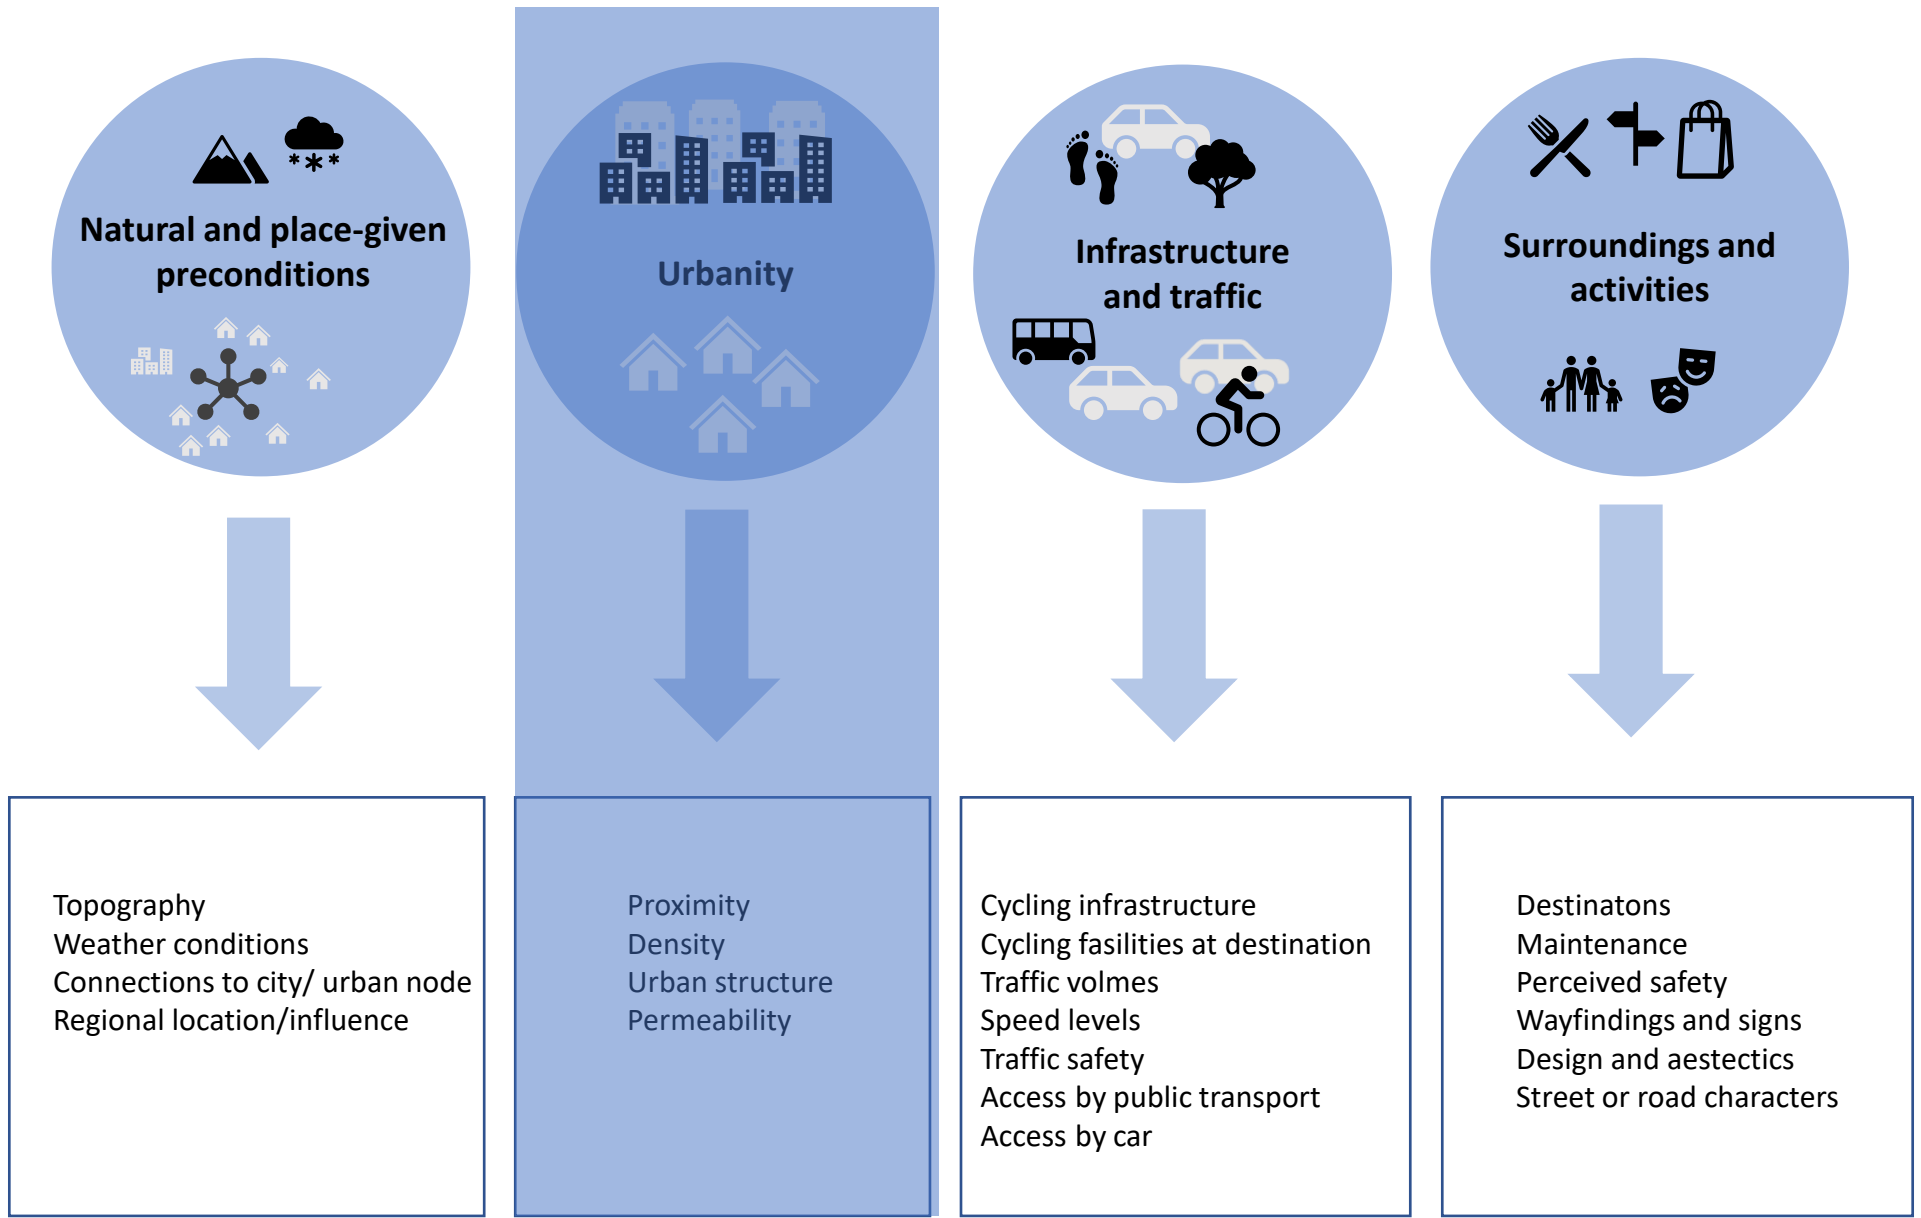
Natural and place-given preconditions

Urbanity

Infrastructure and traffic

Surroundings and activities

Topography
Weather conditions
Connections to city/ urban node
Regional location/influence

Proximity
Density
Urban structure
Permeability

Cycling infrastructure
Cycling fasilities at destination
Traffic volmes
Speed levels
Traffic safety
Access by public transport
Access by car

Destinatons
Maintenance
Perceived safety
Wayfindings and signs
Design and aestectics
Street or road characters